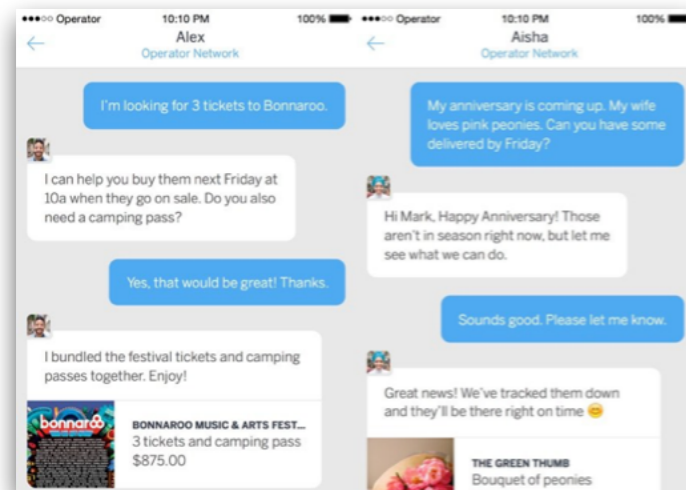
●●●○○ Operator 10:10 PM 100%

Alex
Operator Network

I'm looking for 3 tickets to Bonnaroo.

I can help you buy them next Friday at 10a when they go on sale. Do you also need a camping pass?

Yes, that would be great! Thanks.

I bundled the festival tickets and camping passes together. Enjoy!

bonnaroo

BONNAROO MUSIC & ARTS FEST...
3 tickets and camping pass
$875.00

●●●○○ Operator 10:10 PM 100%

Aisha
Operator Network

My anniversary is coming up. My wife loves pink peonies. Can you have some delivered by Friday?

Hi Mark, Happy Anniversary! Those aren't in season right now, but let me see what we can do.

Sounds good. Please let me know.

Great news! We've tracked them down and they'll be there right on time 😊

THE GREEN THUMB
Bouquet of peonies